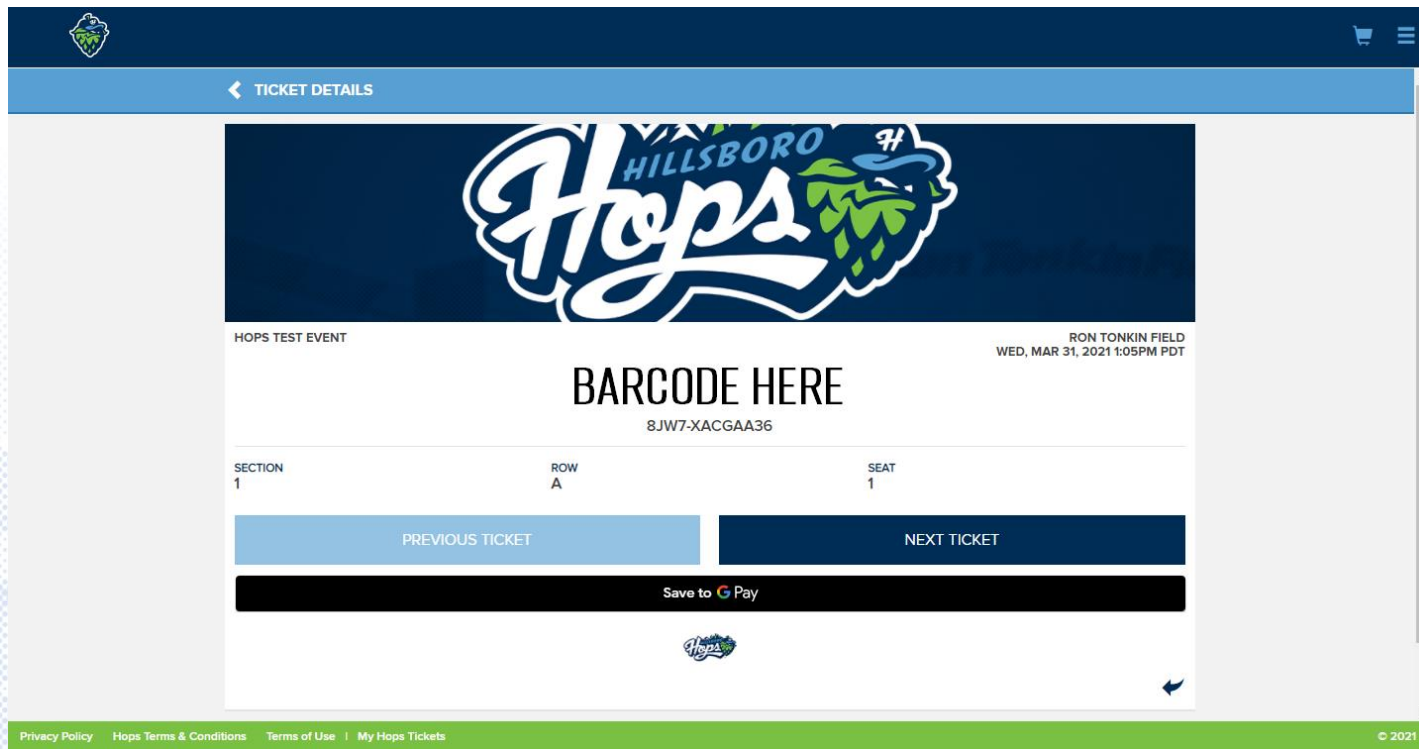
TICKET DETAILS

HILLSBORO H Hops

HOPS TEST EVENT

RON TONKIN FIELD
WED, MAR 31, 2021 1:05PM PDT

BARCODE HERE
8JW7-XACGAA36

| SECTION | ROW | SEAT |
|---|---|---|
| 1 | A | 1 |

PREVIOUS TICKET

NEXT TICKET

Save to G Pay

Hops

Privacy Policy Hops Terms & Conditions Terms of Use | My Hops Tickets

© 2021